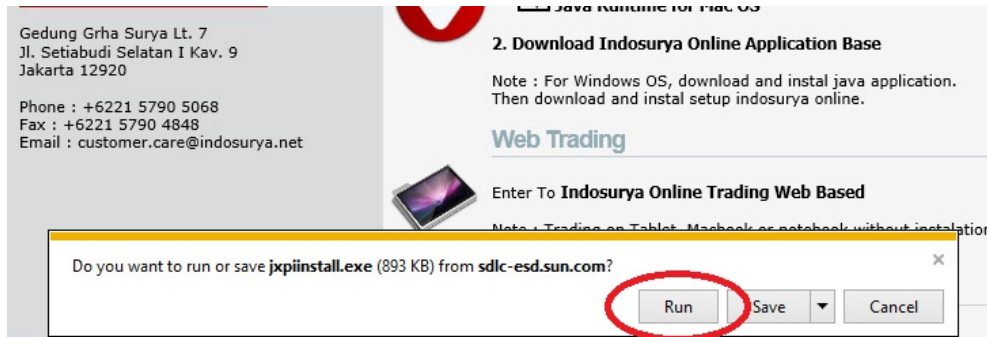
Gedung Grha Surya Lt. 7
Jl. Setiabudi Selatan I Kav. 9
Jakarta 12920

Phone : +6221 5790 5068
Fax : +6221 5790 4848
Email : customer.care@indosurya.net

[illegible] Java Runtime for Mac OS

2. Download Indosurya Online Application Base

Note : For Windows OS, download and instal java application. Then download and instal setup indosurya online.

Web Trading

Enter To Indosurya Online Trading Web Based

Note : Trading on Tablet, Macbook or notebook without instalation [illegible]

Do you want to run or save jxpiinstall.exe (893 KB) from sdlc-esd.sun.com?

×

Run

Save

Cancel